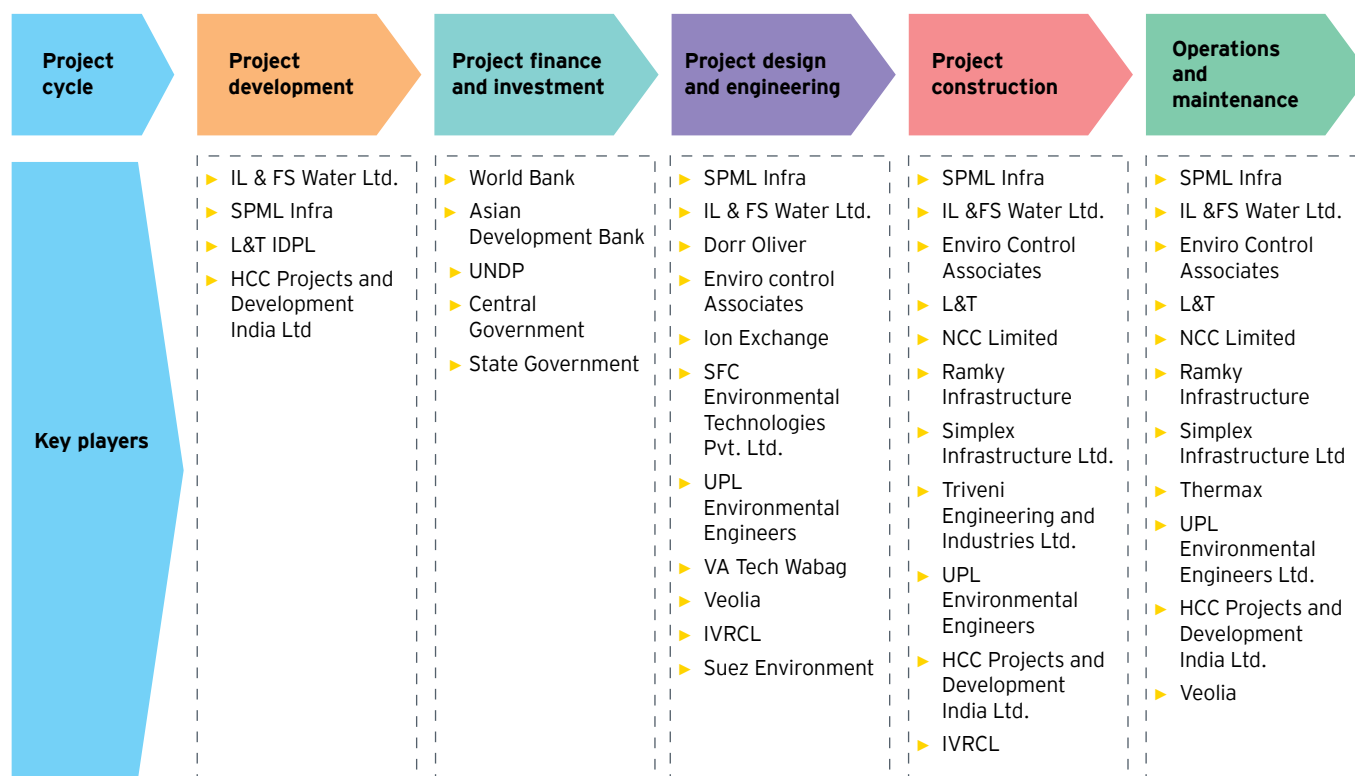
| Project cycle | Project development | Project finance and investment | Project design and engineering | Project construction | Operations and maintenance |
|---|---|---|---|---|---|
| Key players | ► IL & FS Water Ltd. ► SPML Infra ► L&T IDPL ► HCC Projects and Development India Ltd | ► World Bank ► Asian Development Bank ► UNDP ► Central Government ► State Government | ► SPML Infra ► IL & FS Water Ltd. ► Dorr Oliver ► Enviro control Associates ► Ion Exchange ► SFC Environmental Technologies Pvt. Ltd. ► UPL Environmental Engineers ► VA Tech Wabag ► Veolia ► IVRCL ► Suez Environment | ► SPML Infra ► IL &FS Water Ltd. ► Enviro Control Associates ► L&T ► NCC Limited ► Ramky Infrastructure ► Simplex Infrastructure Ltd. ► Triveni Engineering and Industries Ltd. ► UPL Environmental Engineers ► HCC Projects and Development India Ltd. ► IVRCL | ► SPML Infra ► IL &FS Water Ltd. ► Enviro Control Associates ► L&T ► NCC Limited ► Ramky Infrastructure ► Simplex Infrastructure Ltd ► Thermax ► UPL Environmental Engineers Ltd. ► HCC Projects and Development India Ltd. ► Veolia |